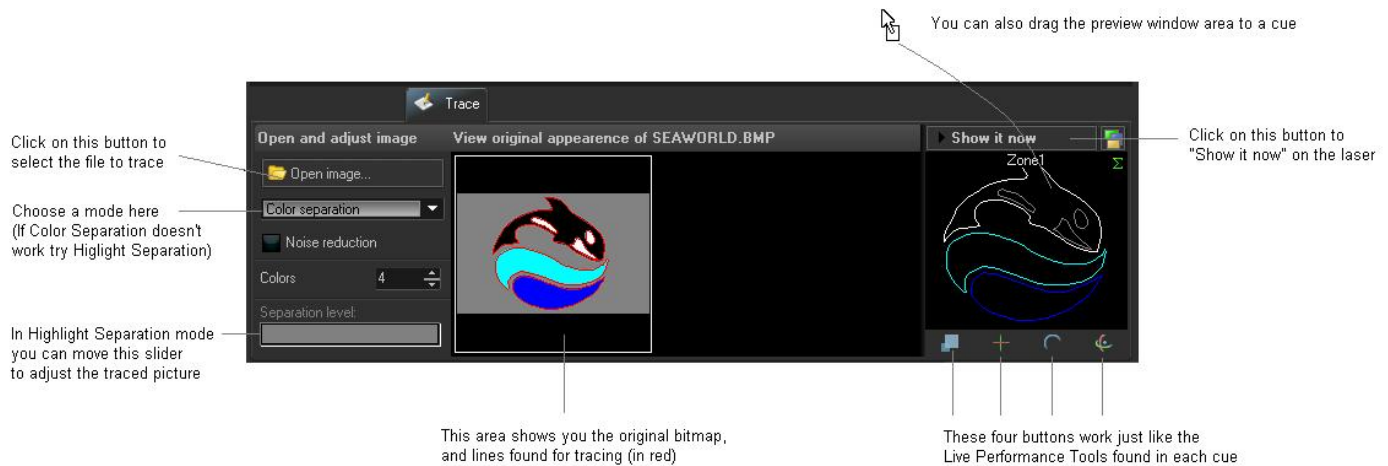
You can also drag the preview window area to a cue

Trace

Click on this button to select the file to trace

Open and adjust image

Open image...

Choose a mode here (If Color Separation doesn't work try Higlight Separation)

Color separation

Noise reduction

Colors 4

Separation level:

In Highlight Separation mode you can move this slider to adjust the traced picture

View original appearence of SEAWORLD.BMP

This area shows you the original bitmap, and lines found for tracing (in red)

Show it now

Zone1

Click on this button to "Show it now" on the laser

These four buttons work just like the Live Performance Tools found in each cue